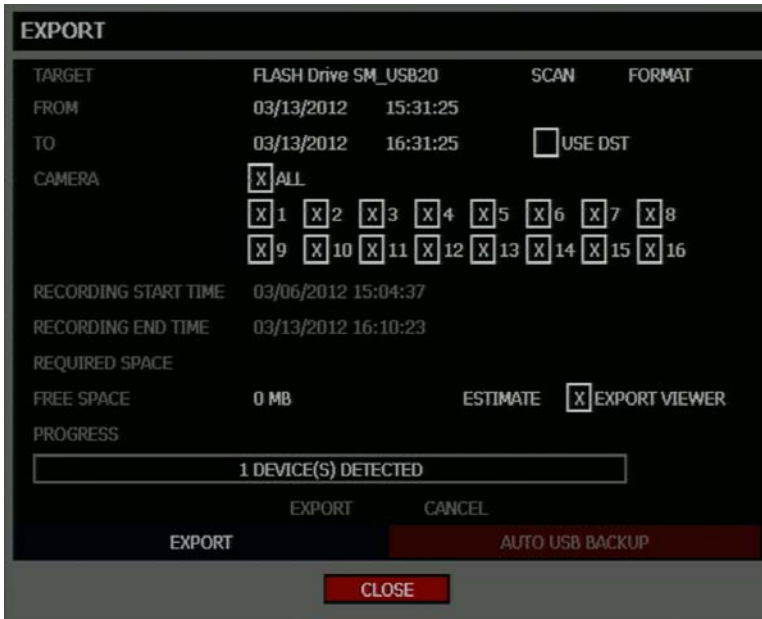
EXPORT

TARGET FLASH Drive SM_USB20 SCAN FORMAT

FROM 03/13/2012 15:31:25

TO 03/13/2012 16:31:25 USE DST

CAMERA X ALL

X 1 X 2 X 3 X 4 X 5 X 6 X 7 X 8

X 9 X 10 X 11 X 12 X 13 X 14 X 15 X 16

RECORDING START TIME 03/06/2012 15:04:37

RECORDING END TIME 03/13/2012 16:10:23

REQUIRED SPACE

FREE SPACE 0 MB ESTIMATE X EXPORT VIEWER

PROGRESS

1 DEVICE(S) DETECTED

EXPORT CANCEL

EXPORT AUTO USB BACKUP

CLOSE